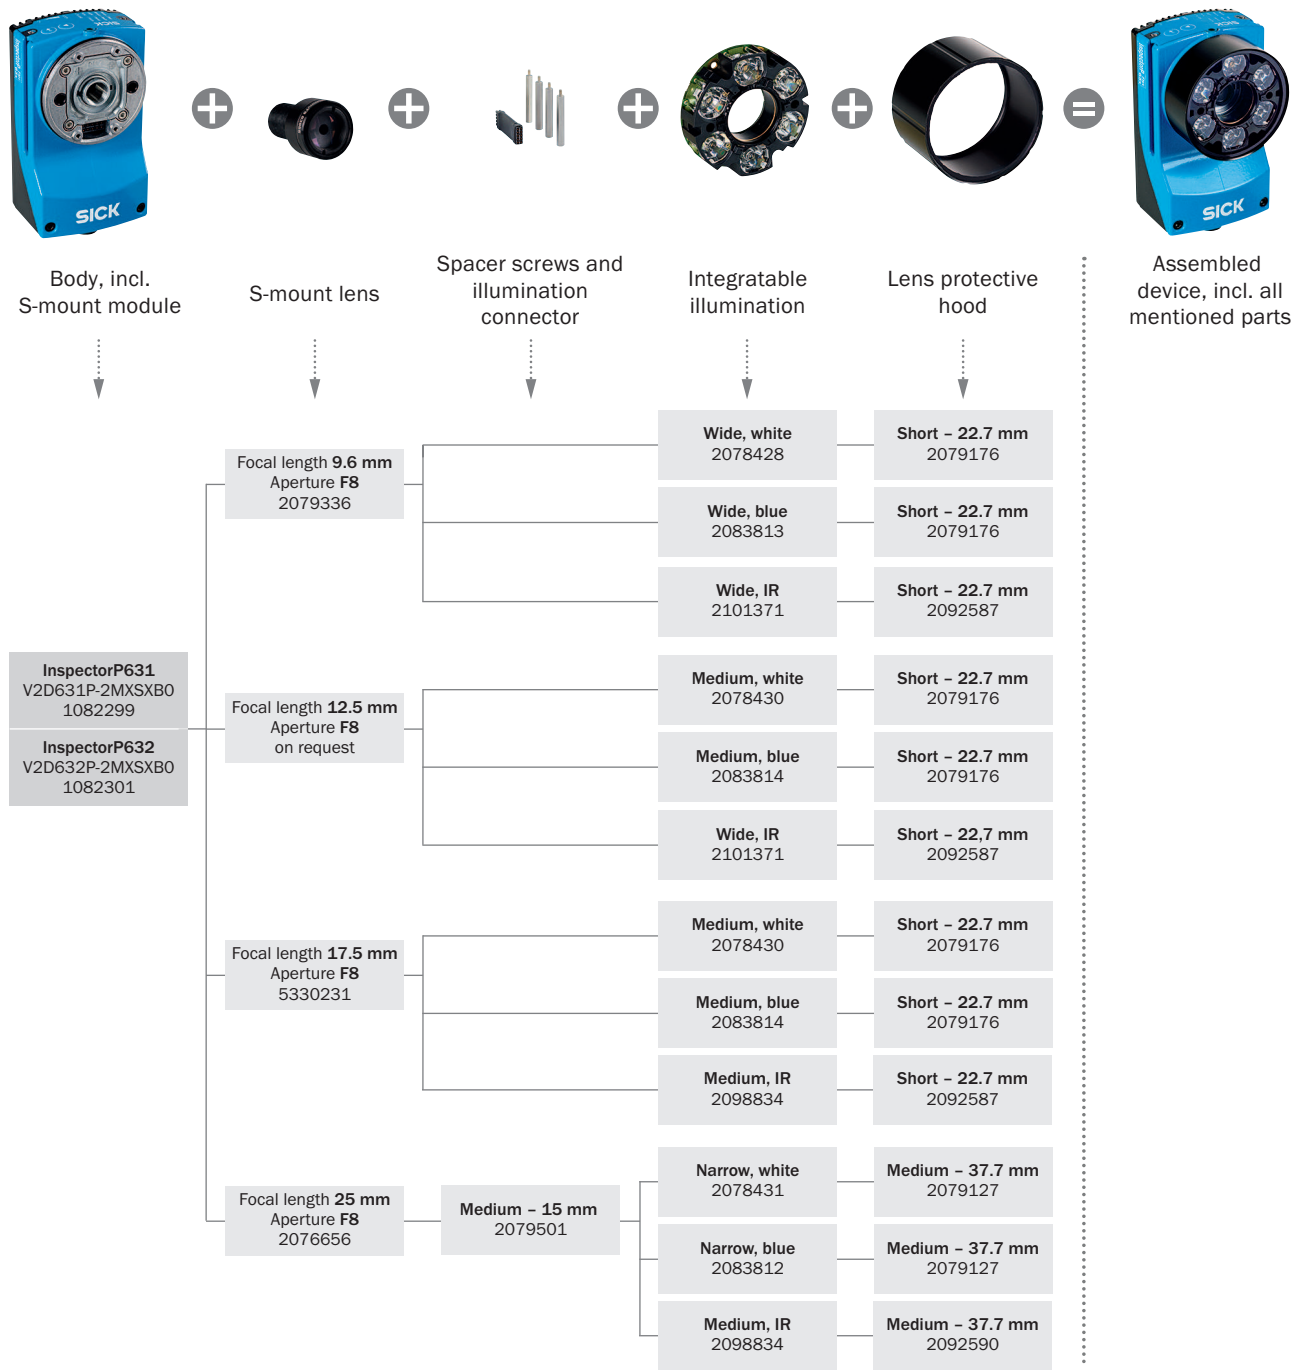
SICK

SICK

Body, incl. S-mount module

S-mount lens

Spacer screws and illumination connector

Integratable illumination

Lens protective hood

Assembled device, incl. all mentioned parts

**InspectorP631**
V2D631P-2MXSXB0
1082299

**InspectorP632**
V2D632P-2MXSXB0
1082301

Focal length **9.6 mm**
Aperture **F8**
2079336

**Wide, white**
2078428

**Short – 22.7 mm**
2079176

**Wide, blue**
2083813

**Short – 22.7 mm**
2079176

**Wide, IR**
2101371

**Short – 22.7 mm**
2092587

Focal length **12.5 mm**
Aperture **F8**
on request

**Medium, white**
2078430

**Short – 22.7 mm**
2079176

**Medium, blue**
2083814

**Short – 22.7 mm**
2079176

**Wide, IR**
2101371

**Short – 22,7 mm**
2092587

Focal length **17.5 mm**
Aperture **F8**
5330231

**Medium, white**
2078430

**Short – 22.7 mm**
2079176

**Medium, blue**
2083814

**Short – 22.7 mm**
2079176

**Medium, IR**
2098834

**Short – 22.7 mm**
2092587

Focal length **25 mm**
Aperture **F8**
2076656

**Medium – 15 mm**
2079501

**Narrow, white**
2078431

**Medium – 37.7 mm**
2079127

**Narrow, blue**
2083812

**Medium – 37.7 mm**
2079127

**Medium, IR**
2098834

**Medium – 37.7 mm**
2092590